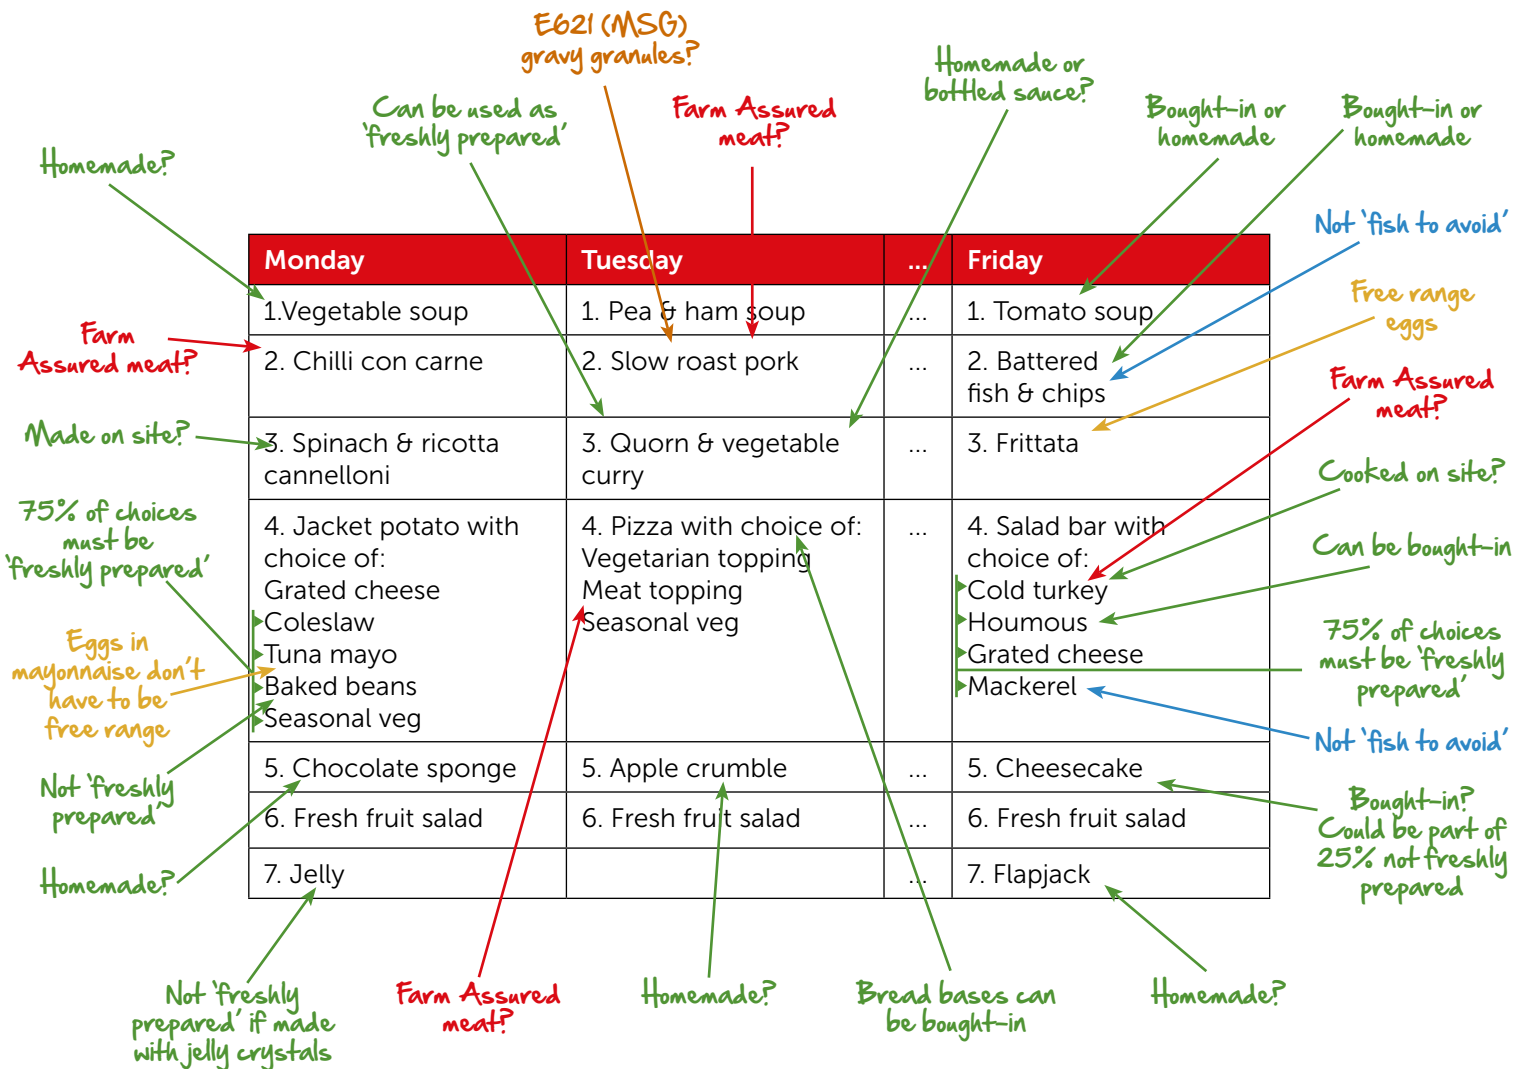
E621 (MSG) gravy granules?

Can be used as 'freshly prepared'

Farm Assured meat?

Homemade or bottled sauce?

Bought-in or homemade

Bought-in or homemade

Homemade?

Not 'fish to avoid'

Free range eggs

Farm Assured meat?

| Monday | Tuesday | ... | Friday |
|---|---|---|---|
| 1.Vegetable soup | 1. Pea & ham soup | ... | 1. Tomato soup |
| 2. Chilli con carne | 2. Slow roast pork | ... | 2. Battered fish & chips |
| 3. Spinach & ricotta cannelloni | 3. Quorn & vegetable curry | ... | 3. Frittata |
| 4. Jacket potato with choice of: Grated cheese Coleslaw Tuna mayo Baked beans Seasonal veg | 4. Pizza with choice of: Vegetarian topping Meat topping Seasonal veg | ... | 4. Salad bar with choice of: Cold turkey Houmous Grated cheese Mackerel |
| 5. Chocolate sponge | 5. Apple crumble | ... | 5. Cheesecake |
| 6. Fresh fruit salad | 6. Fresh fruit salad | ... | 6. Fresh fruit salad |
| 7. Jelly | | ... | 7. Flapjack |

Farm Assured meat?

Made on site?

75% of choices must be 'freshly prepared'

Eggs in mayonnaise don't have to be free range

Not 'freshly prepared'

Homemade?

Cooked on site?

Can be bought-in

75% of choices must be 'freshly prepared'

Not 'fish to avoid'

Bought-in? Could be part of 25% not freshly prepared

Not 'freshly prepared' if made with jelly crystals

Farm Assured meat?

Homemade?

Bread bases can be bought-in

Homemade?